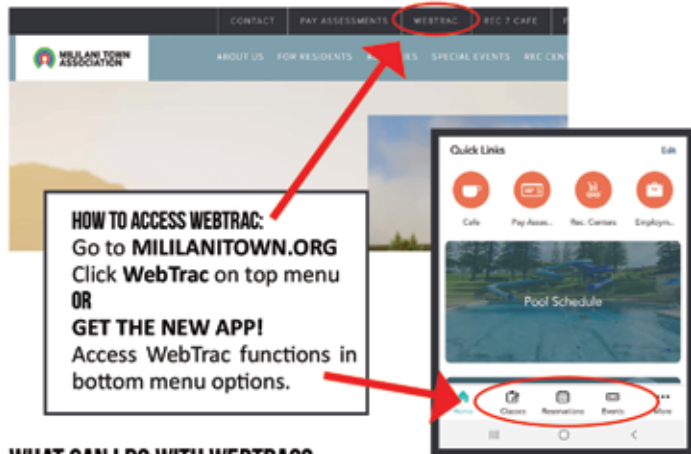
CONTACT PAY ASSESSMENTS WEBTRAC REC 7 CAFE

MILILANI TOWN ASSOCIATION

ABOUT US FOR RESIDENTS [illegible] SPECIAL EVENTS REC CENT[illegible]

Quick Links Edit

Cafe Pay Asse... Rec. Centers Employm...

Pool Schedule

Home Classes Reservations Events More

HOW TO ACCESS WEBTRAC:
Go to MILILANITOWN.ORG
Click WebTrac on top menu
OR
GET THE NEW APP!
Access WebTrac functions in bottom menu options.

WHAT CAN I DO WITH WEBTRAC?